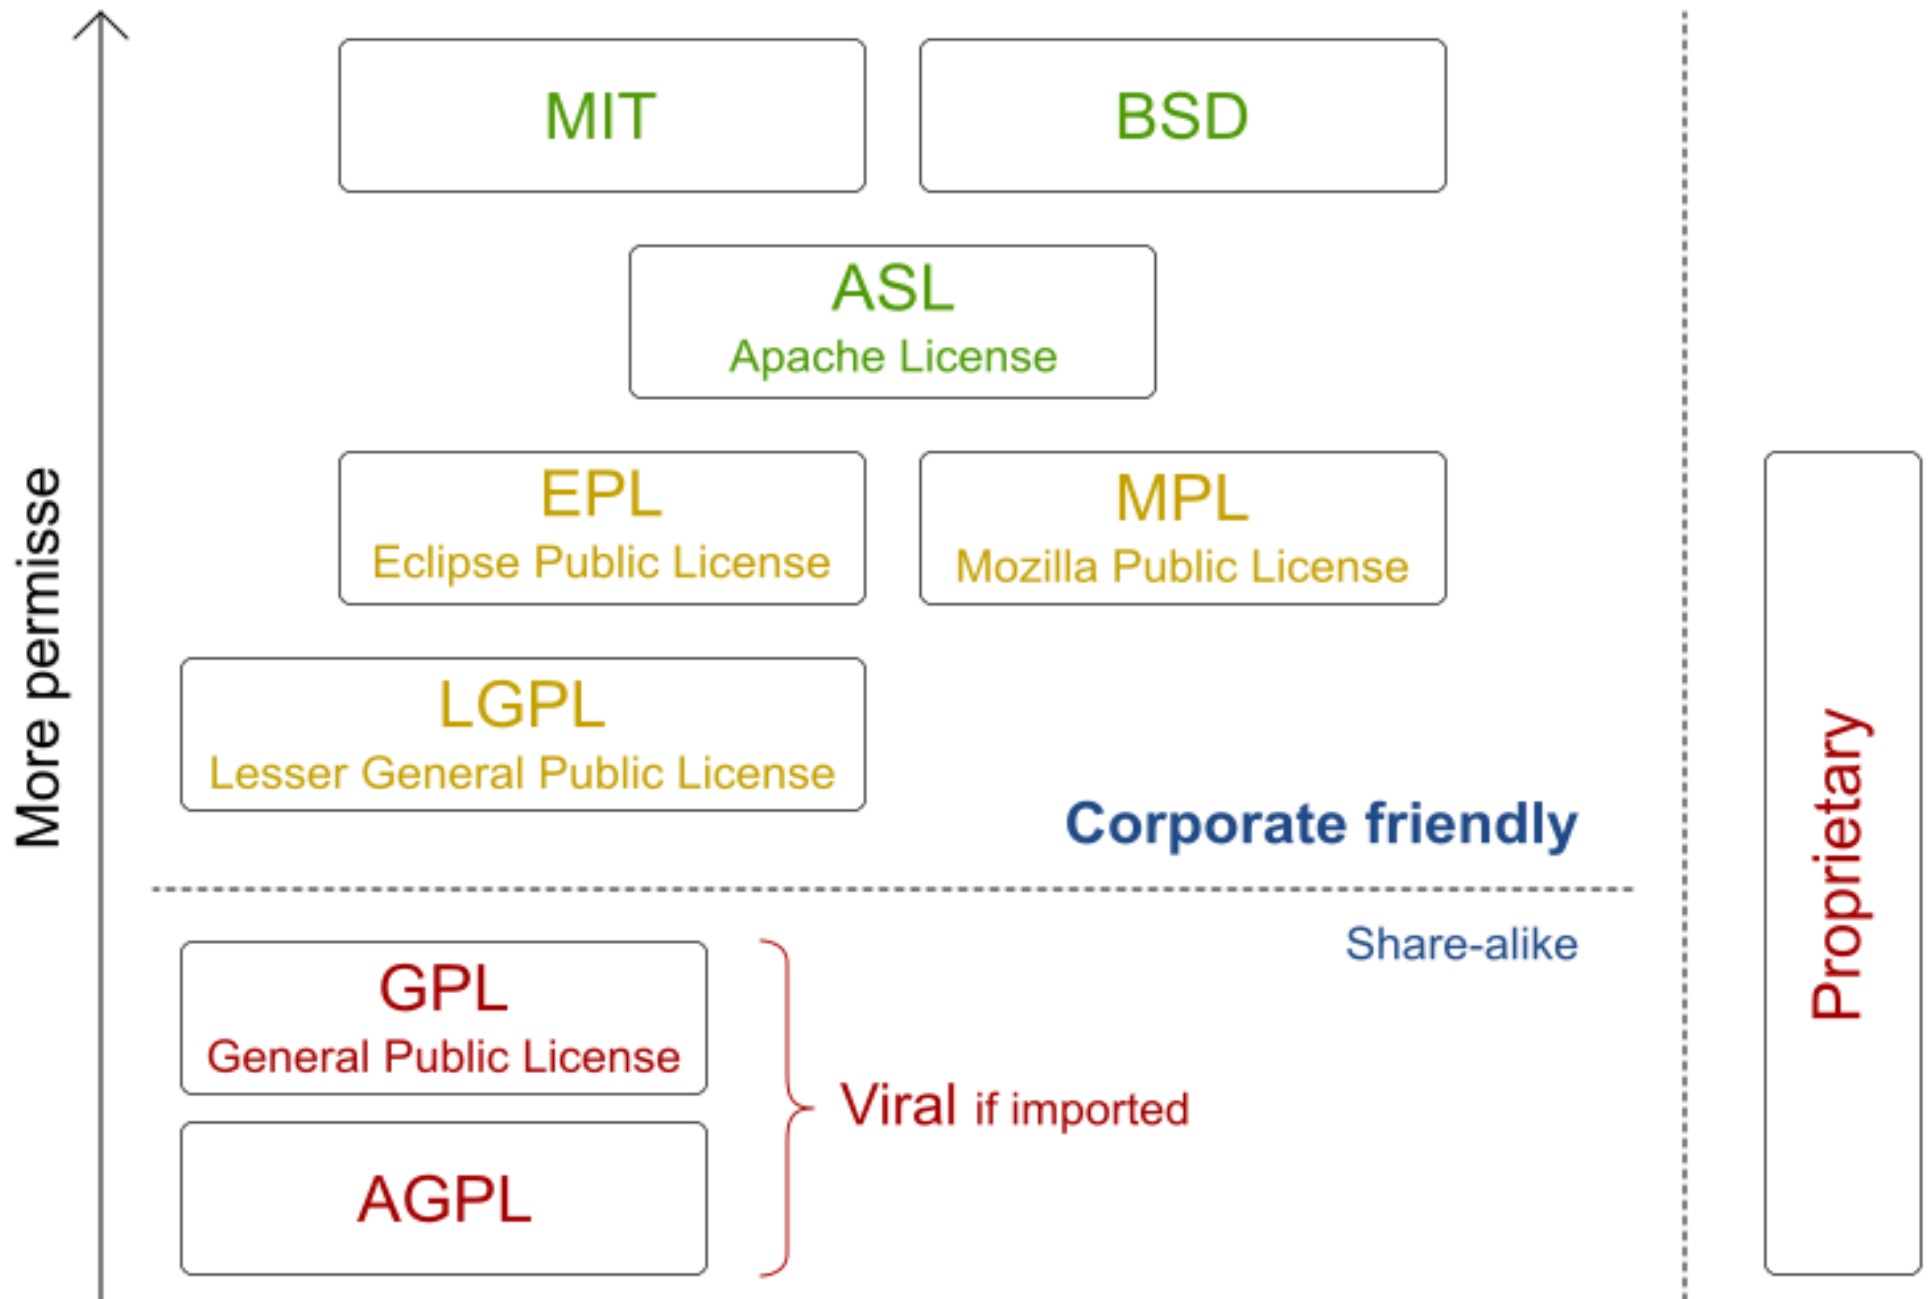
More permisse

MIT

BSD

ASL
Apache License

EPL
Eclipse Public License

MPL
Mozilla Public License

LGPL
Lesser General Public License

Corporate friendly

Share-alike

GPL
General Public License

AGPL

Viral if imported

Proprietary